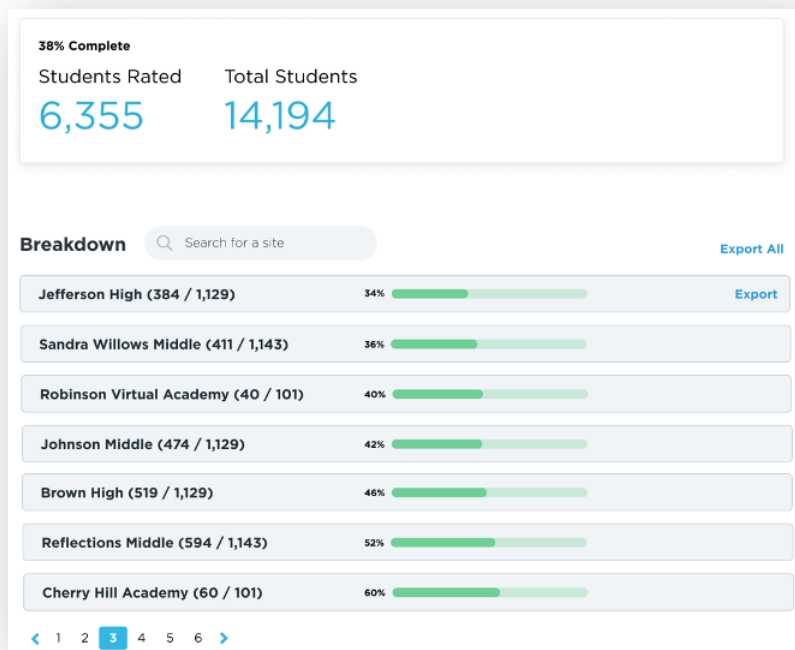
38% Complete

Students Rated
6,355

Total Students
14,194

Breakdown

Search for a site

Export All

Jefferson High (384 / 1,129) 34% Export

Sandra Willows Middle (411 / 1,143) 36%

Robinson Virtual Academy (40 / 101) 40%

Johnson Middle (474 / 1,129) 42%

Brown High (519 / 1,129) 46%

Reflections Middle (594 / 1,143) 52%

Cherry Hill Academy (60 / 101) 60%

< 1 2 3 4 5 6 >